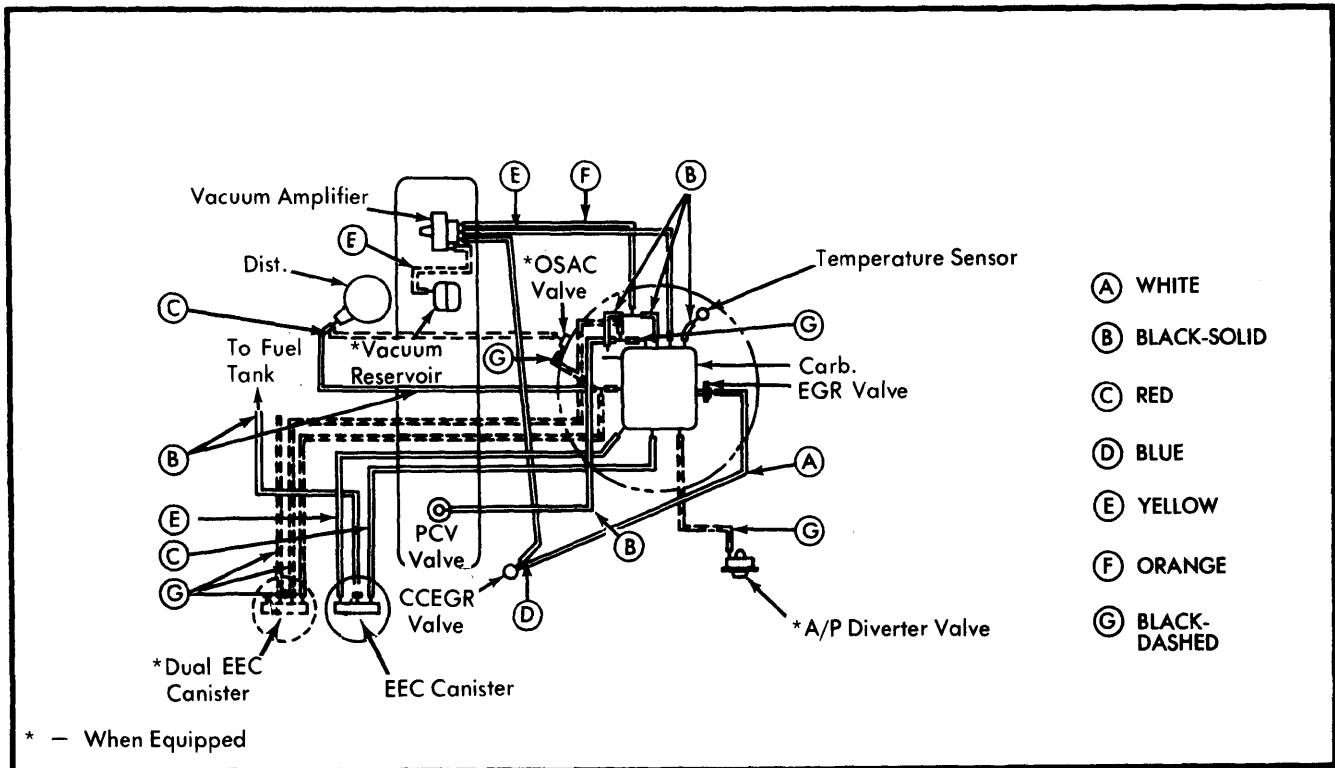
Vacuum Amplifier

(E)

(F)

(B)

(E)

Dist.

*OSAC Valve

Temperature Sensor

(C)

*Vacuum Reservoir

(G)

(G)

Carb.

To Fuel Tank

EGR Valve

(B)

(A)

(E)

(C)

PCV Valve

(B)

(G)

(G)

CCEGR Valve

(D)

*A/P Diverter Valve

*Dual EEC Canister

EEC Canister

(A) WHITE

(B) BLACK-SOLID

(C) RED

(D) BLUE

(E) YELLOW

(F) ORANGE

(G) BLACK-DASHED

* — When Equipped